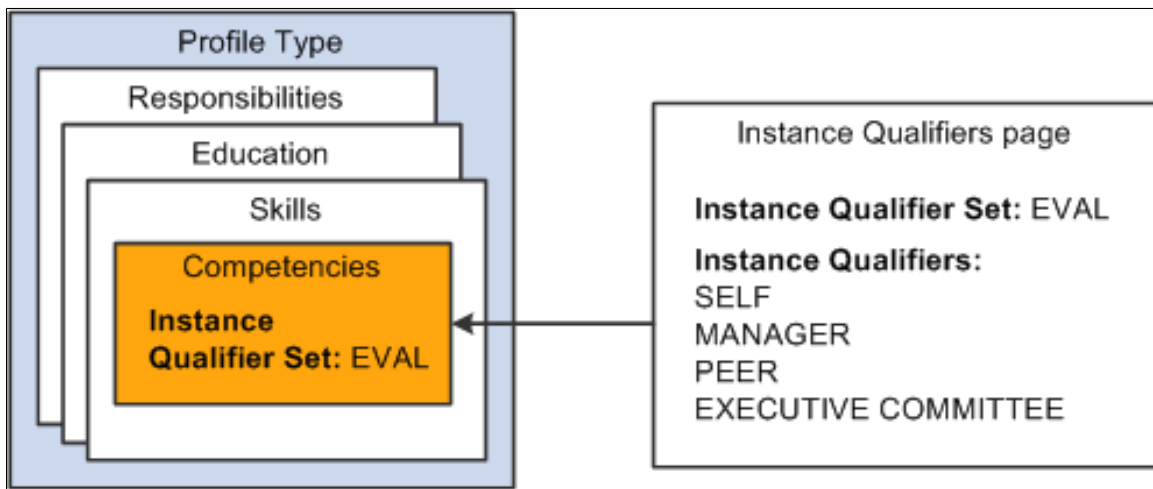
Profile Type

Responsibilities

Education

Skills

Competencies

**Instance Qualifier Set:** EVAL

Instance Qualifiers page

**Instance Qualifier Set:** EVAL

**Instance Qualifiers:**
SELF
MANAGER
PEER
EXECUTIVE COMMITTEE